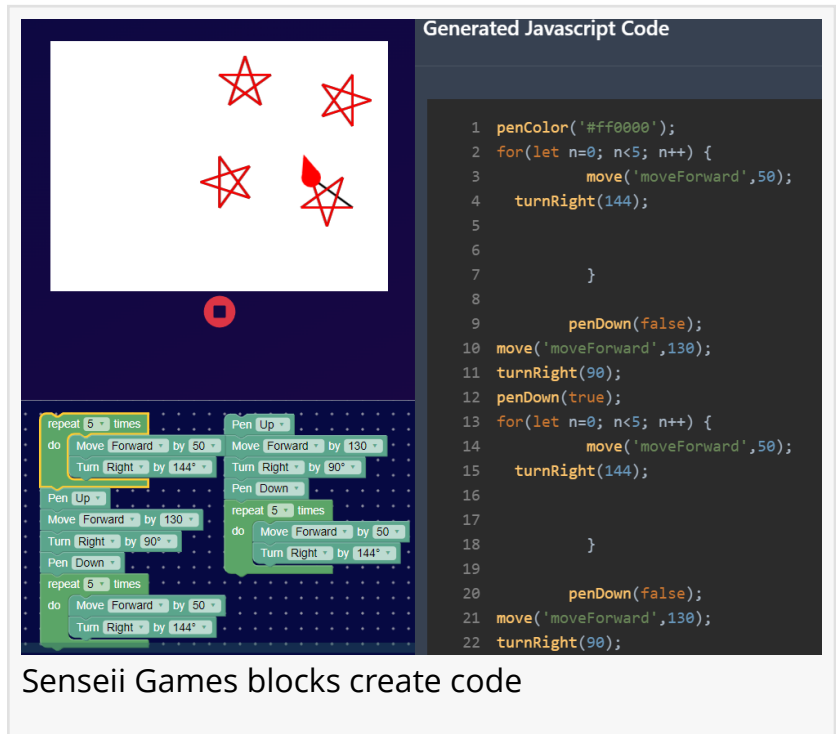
Generated Javascript Code

```
1  penColor('#ff0000');
2  for(let n=0; n<5; n++) {
3          move('moveForward',50);
4    turnRight(144);
5
6
7          }
8
9        penDown(false);
10 move('moveForward',130);
11 turnRight(90);
12 penDown(true);
13 for(let n=0; n<5; n++) {
14         move('moveForward',50);
15   turnRight(144);
16
17
18         }
19
20       penDown(false);
21 move('moveForward',130);
22 turnRight(90);
```

repeat 5 times
do Move Forward by 50
Turn Right by 144°
Pen Up
Move Forward by 130
Turn Right by 90°
Pen Down
repeat 5 times
do Move Forward by 50
Turn Right by 144°

Pen Up
Move Forward by 130
Turn Right by 90°
Pen Down
repeat 5 times
do Move Forward by 50
Turn Right by 144°

Senseii Games blocks create code